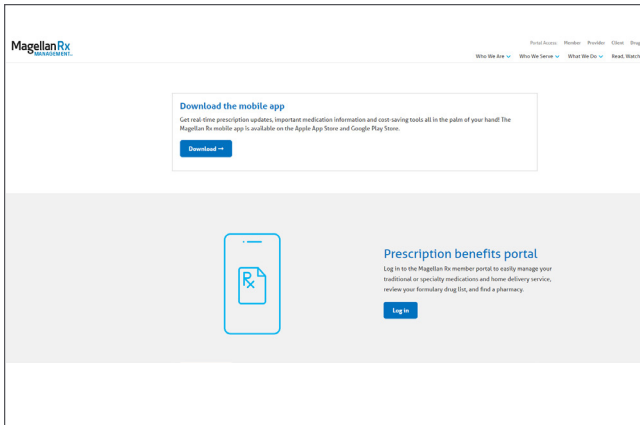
Magellan Rx MANAGEMENT.

Portal Access Member Provider Client Drug

Who We Are Who We Serve What We Do Read, Watch

Download the mobile app

Get real-time prescription updates, important medication information and cost-saving tools all in the palm of your hand! The Magellan Rx mobile app is available on the Apple App Store and Google Play Store.

Download →

Rx

Prescription benefits portal

Log in to the Magellan Rx member portal to easily manage your traditional or specialty medications and home delivery service, review your formulary drug list, and find a pharmacy.

Log in